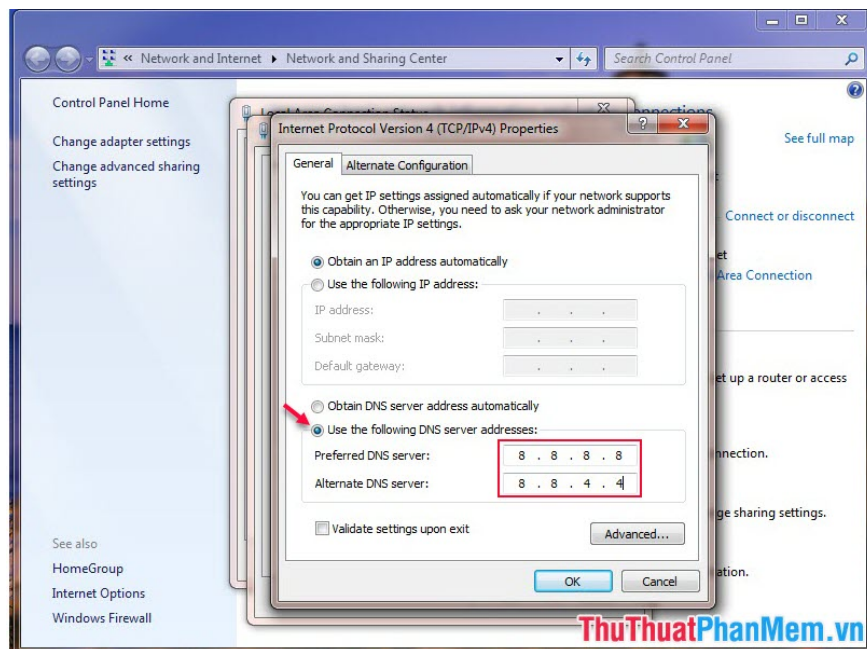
« Network and Internet ▸ Network and Sharing Center

Search Control Panel

Control Panel Home

Change adapter settings

Change advanced sharing settings

See also

HomeGroup

Internet Options

Windows Firewall

Local Area Connection Status

Internet Protocol Version 4 (TCP/IPv4) Properties

General | Alternate Configuration

You can get IP settings assigned automatically if your network supports this capability. Otherwise, you need to ask your network administrator for the appropriate IP settings.

Obtain an IP address automatically

Use the following IP address:

IP address: . . .

Subnet mask: . . .

Default gateway: . . .

Obtain DNS server address automatically

Use the following DNS server addresses:

Preferred DNS server: 8 . 8 . 8 . 8

Alternate DNS server: 8 . 8 . 4 . 4

Validate settings upon exit

Advanced...

OK | Cancel

onnections

See full map

Connect or disconnect

et

Area Connection

et up a router or access

nnection.

ge sharing settings.

ation.

ThuThuatPhanMem.vn